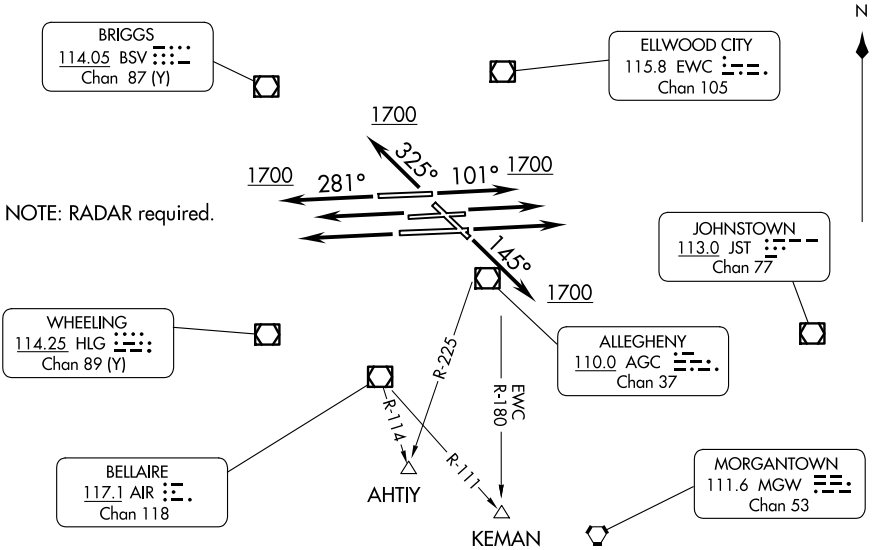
N

BRIGGS
114.05 BSV
Chan 87 (Y)

ELLWOOD CITY
115.8 EWC
Chan 105

1700

325°

1700

281°

101°

1700

NOTE: RADAR required.

JOHNSTOWN
113.0 JST
Chan 77

145°

1700

WHEELING
114.25 HLG
Chan 89 (Y)

R-225

EWC
R-180

ALLEGHENY
110.0 AGC
Chan 37

R-114

R-111

BELLAIRE
117.1 AIR
Chan 118

AHTIY

KEMAN

MORGANTOWN
111.6 MGW
Chan 53